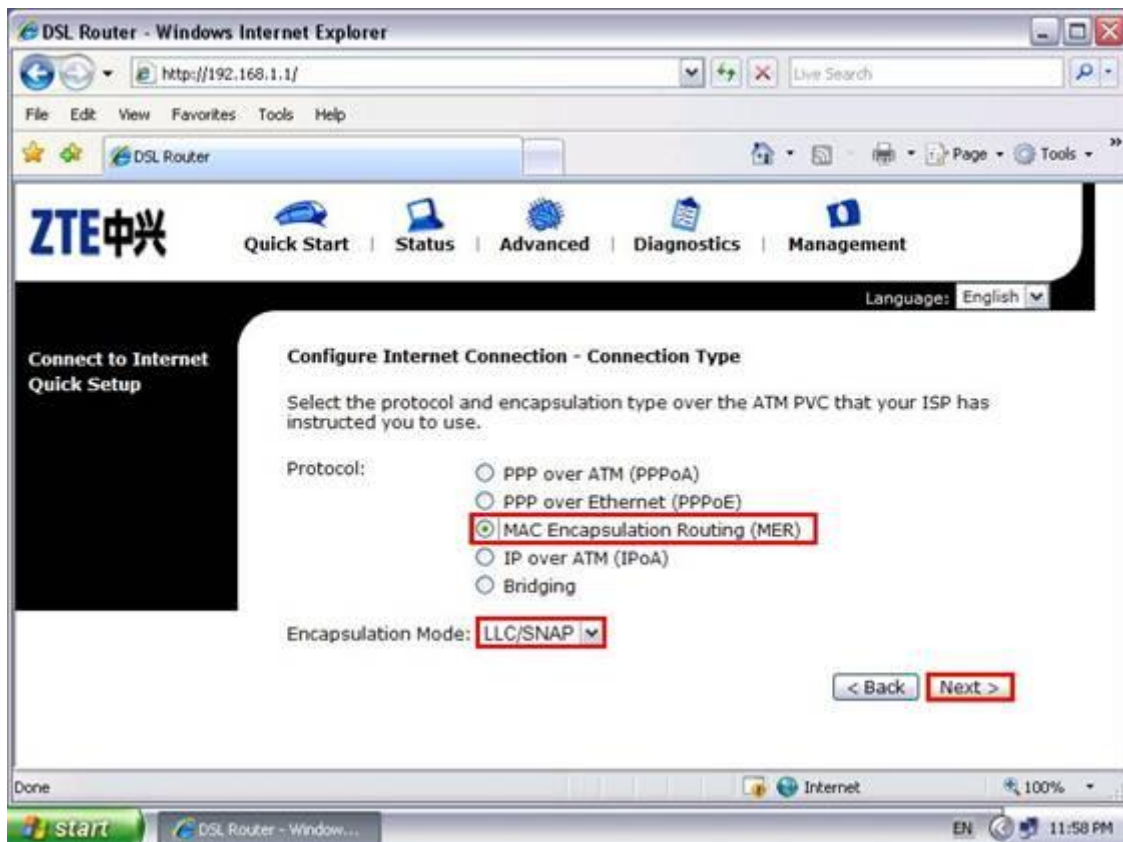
DSL Router - Windows Internet Explorer

http://192.168.1.1/

Live Search

File Edit View Favorites Tools Help

DSL Router

Page Tools

ZTE中兴

Quick Start | Status | Advanced | Diagnostics | Management

Language: English

Connect to Internet
Quick Setup

Configure Internet Connection - Connection Type

Select the protocol and encapsulation type over the ATM PVC that your ISP has instructed you to use.

Protocol:
PPP over ATM (PPPoA)
PPP over Ethernet (PPPoE)
MAC Encapsulation Routing (MER)
IP over ATM (IPoA)
Bridging

Encapsulation Mode: LLC/SNAP

< Back Next >

Done

Internet

100%

start

DSL Router - Window...

EN

11:58 PM